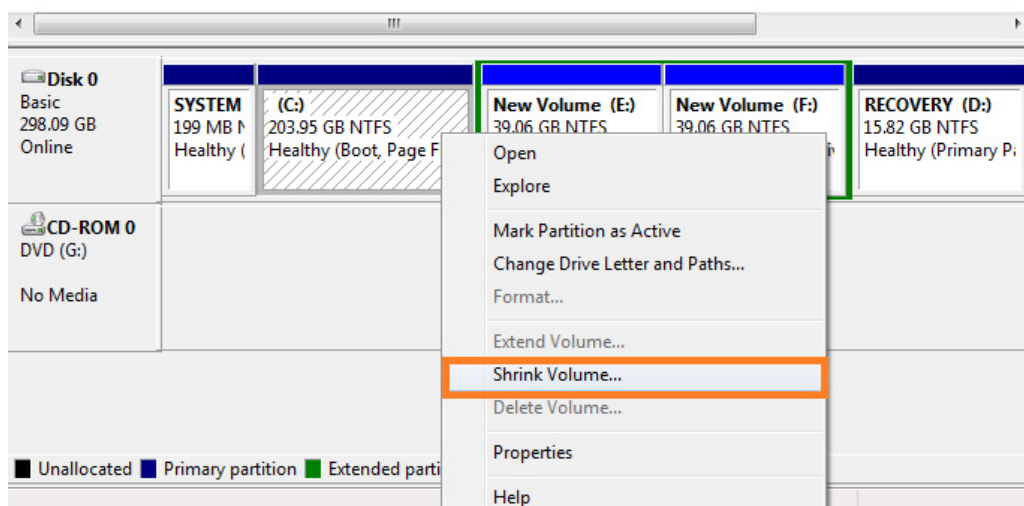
III

Disk 0
Basic
298.09 GB
Online

SYSTEM
199 MB N
Healthy (

(C:)
203.95 GB NTFS
Healthy (Boot, Page F

New Volume (E:)
39.06 GB NTFS

New Volume (F:)
39.06 GB NTFS

RECOVERY (D:)
15.82 GB NTFS
Healthy (Primary Pa

CD-ROM 0
DVD (G:)

No Media

Open
Explore
Mark Partition as Active
Change Drive Letter and Paths...
Format...
Extend Volume...
Shrink Volume...
Delete Volume...
Properties
Help

Unallocated
Primary partition
Extended parti